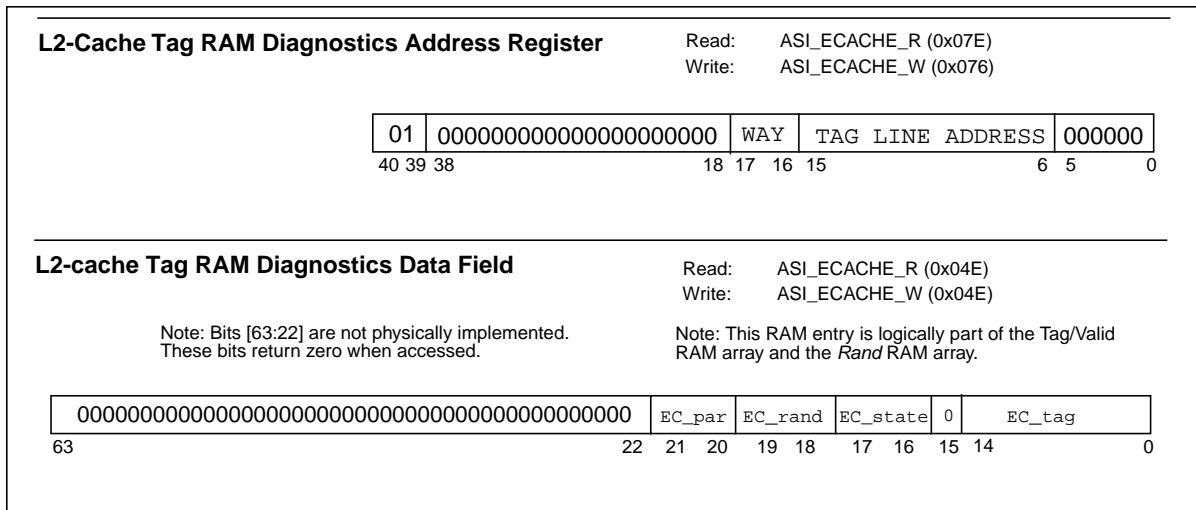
L2-Cache Tag RAM Diagnostics Address Register

Read: ASI_ECACHE_R (0x07E)
Write: ASI_ECACHE_W (0x076)

| 01 | 00000000000000000000 | WAY | TAG LINE ADDRESS | 000000 |
|---|---|---|---|---|
| 40 39 | 38 18 | 17 16 | 15 6 | 5 0 |

L2-cache Tag RAM Diagnostics Data Field

Read: ASI_ECACHE_R (0x04E)
Write: ASI_ECACHE_W (0x04E)

Note: Bits [63:22] are not physically implemented. These bits return zero when accessed.

Note: This RAM entry is logically part of the Tag/Valid RAM array and the *Rand* RAM array.

| 000000000000000000000000000000000000000000 | EC_par | EC_rand | EC_state | 0 | EC_tag |
|---|---|---|---|---|---|
| 63 22 | 21 20 | 19 18 | 17 16 | 15 | 14 0 |